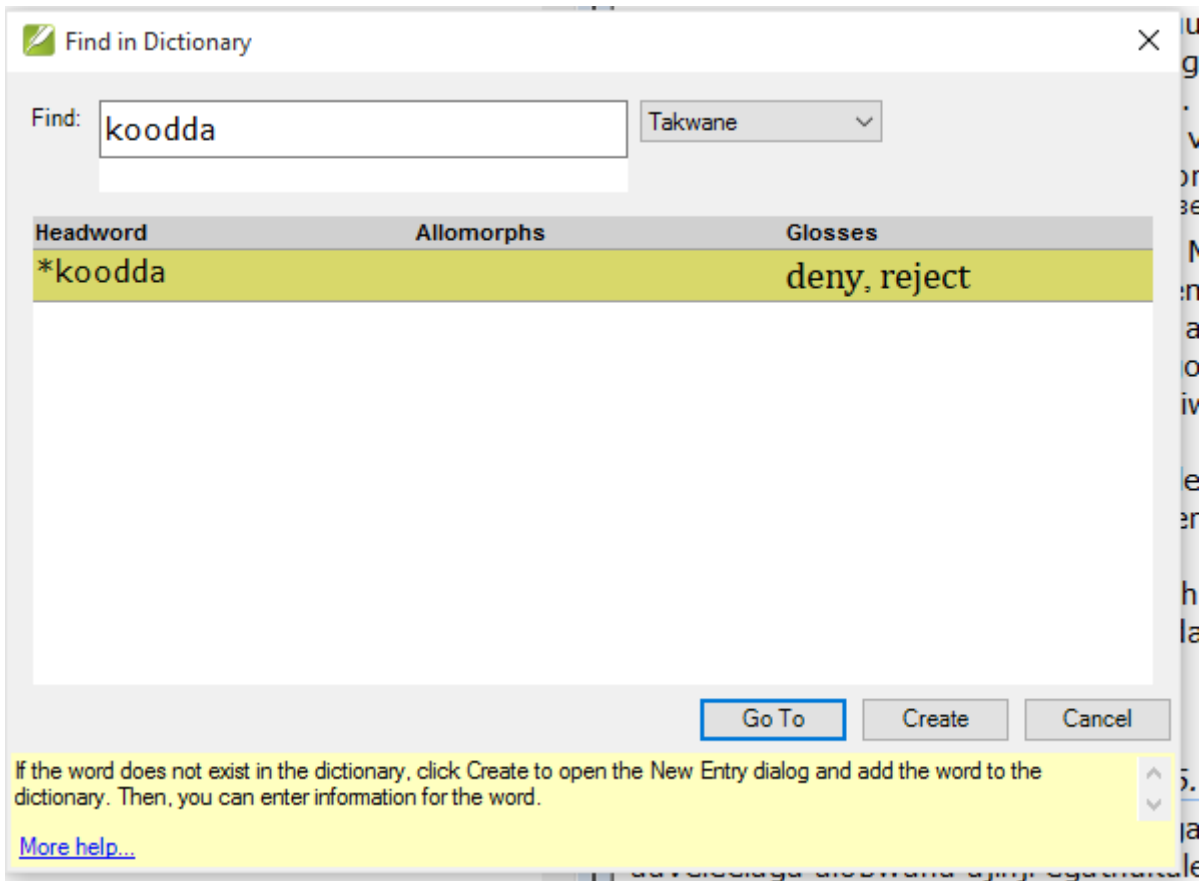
Find in Dictionary

Find: koodda

Takwane

| Headword | Allomorphs | Glosses |
|---|---|---|
| *koodda | | deny, reject |

Go To Create Cancel

If the word does not exist in the dictionary, click Create to open the New Entry dialog and add the word to the dictionary. Then, you can enter information for the word.

More help...